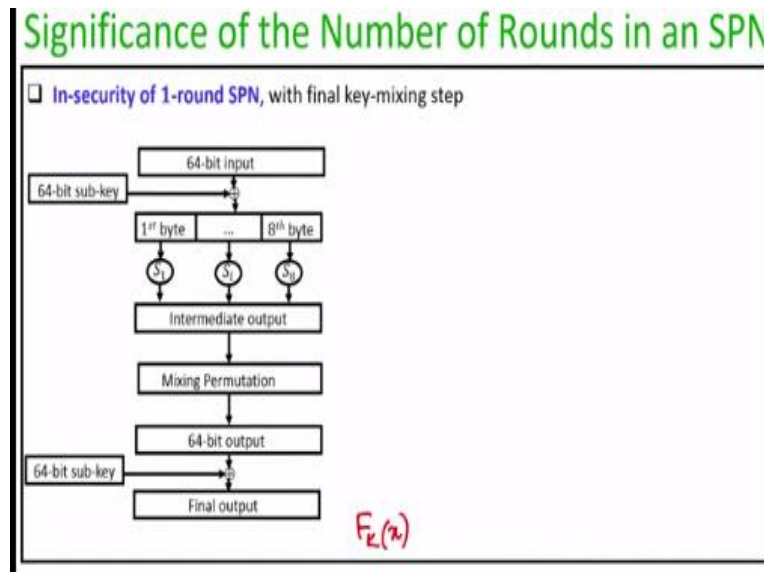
Significance of the Number of Rounds in an SPN

❑ In-security of 1-round SPN, with final key-mixing step

64-bit input

64-bit sub-key

$\oplus$

1$^{st}$ byte

...

8$^{th}$ byte

$S_1$

$S_i$

$S_8$

Intermediate output

Mixing Permutation

64-bit output

64-bit sub-key

$\oplus$

Final output

$F_k(x)$